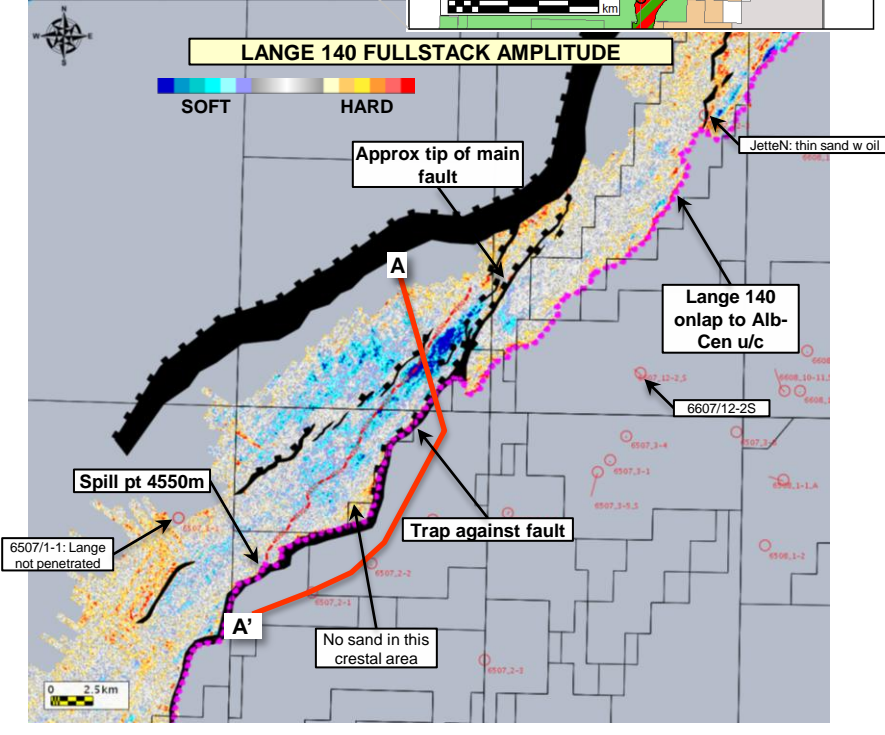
km

LANGE 140 FULLSTACK AMPLITUDE

SOFT HARD

Approx tip of main fault

JetteN: thin sand w oil

A

Lange 140 onlap to Alb-Cen u/c

6607/12-2S

6607_12-2_S

6507_3-4

6507_3-1

6507_3-5_S

6507/1-1: Lange not penetrated

Spill pt 4550m

Trap against fault

6507_2-2

6507_2-1

A'

No sand in this crestal area

6507_2-3

6508_1-2

6508_1-1_A

0 2.5km